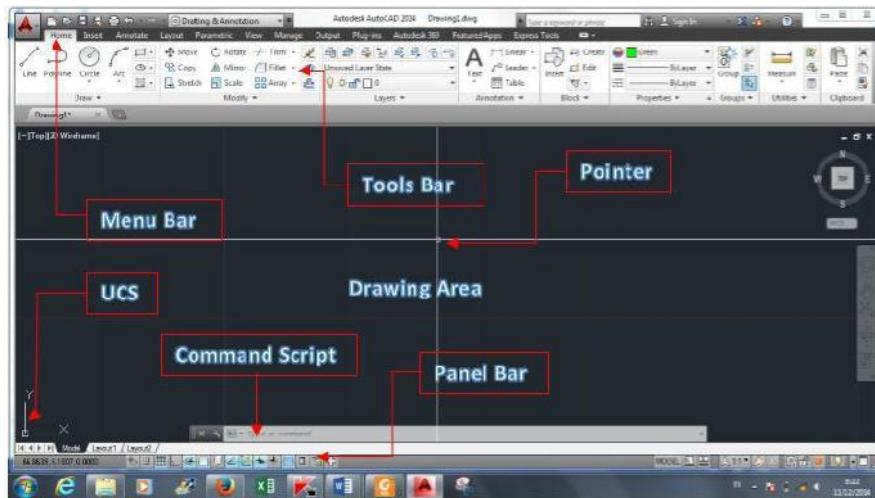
Drafting & Annotation
Autodesk AutoCAD 2014 Drawing1.dwg
Type a keyword or phrase
Sign In
Home Insert Annotate Layout Parametric View Manage Output Plug-ins Autodesk 360 Featured Apps Express Tools
Line Polyline Circle Arc
Move Rotate Trim
Copy Mirror Fillet
Stretch Scale Array
Draw
Modify
Unsaved Layer State
Layers
Text
Linear
Leader
Table
Annotation
Insert
Create
Edit
Block
ByLayer
ByLayer
Properties
Group
Groups
Measure
Utilities
Paste
Clipboard
Drawing1*
[−][Top][2D Wireframe]
N
W
TOP
E
S
WCS
Tools Bar
Pointer
Menu Bar
UCS
Drawing Area
Command Script
Panel Bar
Y
X
Type a command
Model Layout1 Layout2
64.5639, 5.1607, 0.0000
MODEL
1:1
11/12/2014